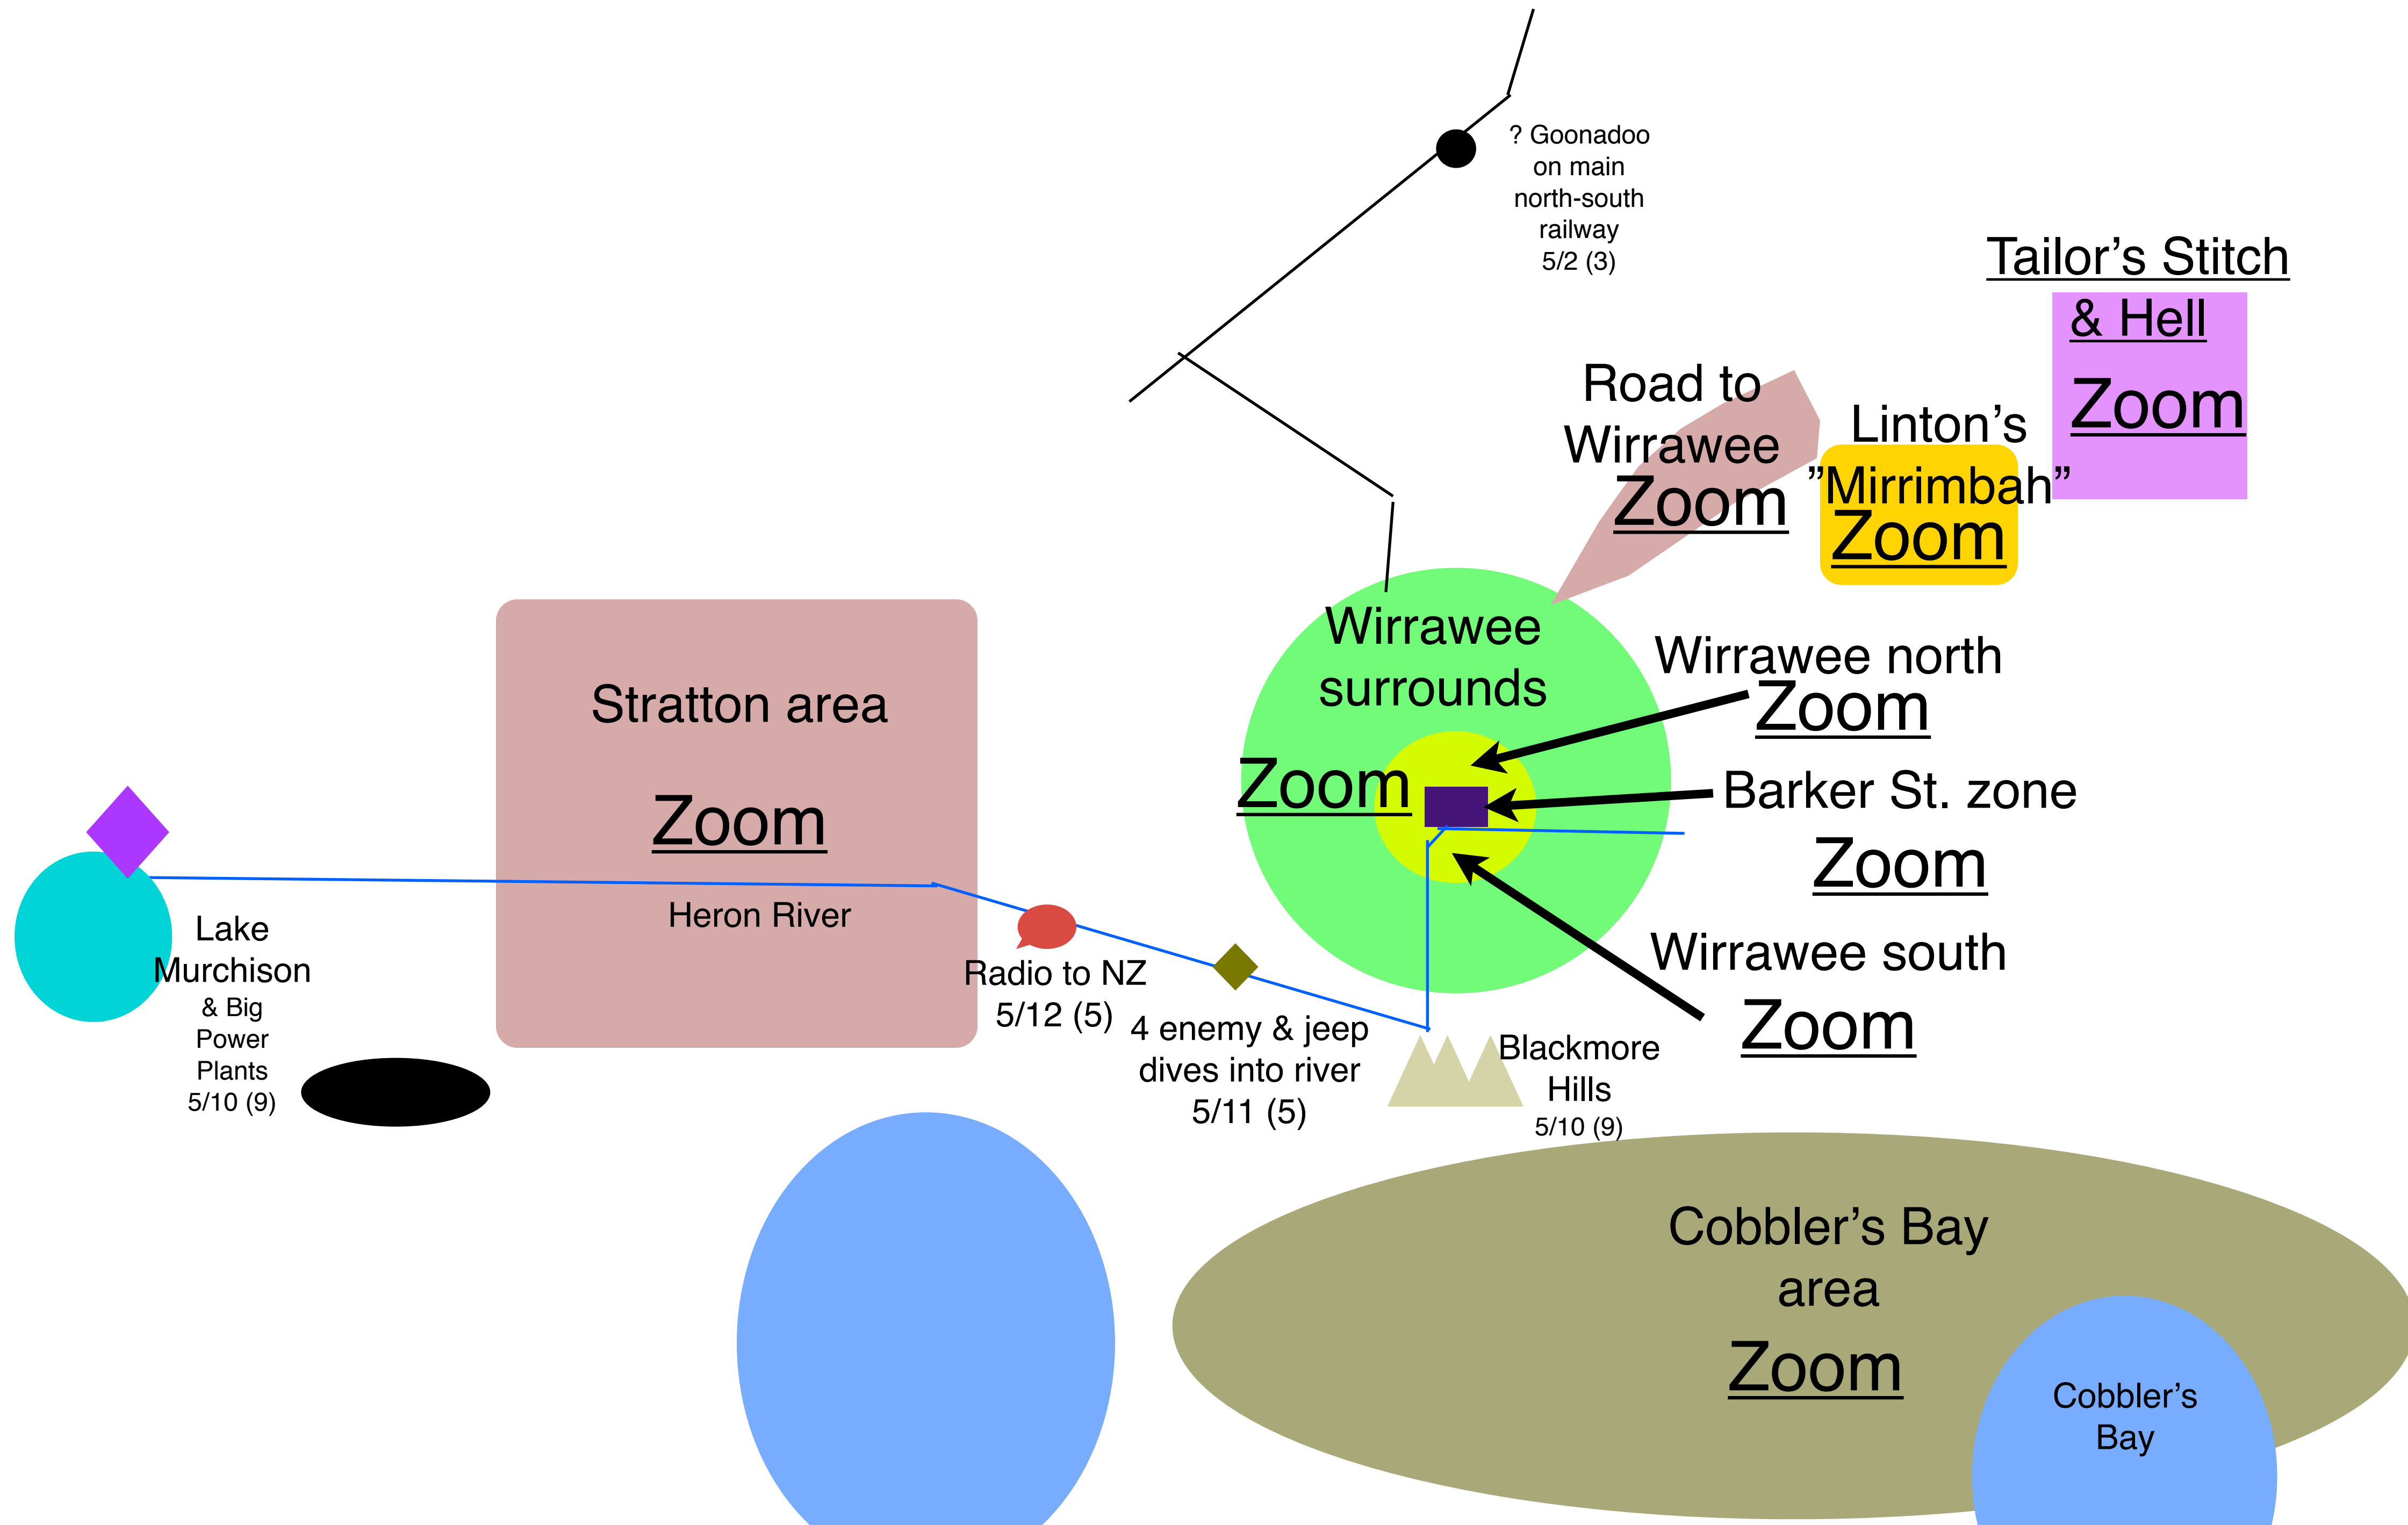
? Goonadoo on main north-south railway 5/2 (3)

Tailor's Stitch & Hell
Zoom

Road to Wirrawee
Zoom

Linton's "Mirrimbah"
Zoom

Stratton area
Zoom
Heron River

Wirrawee surrounds
Zoom

Wirrawee north
Zoom

Barker St. zone
Zoom

Wirrawee south
Zoom

Lake Murchison & Big Power Plants 5/10 (9)

Radio to NZ 5/12 (5)

4 enemy & jeep dives into river 5/11 (5)

Blackmore Hills 5/10 (9)

Cobbler's Bay area
Zoom

Cobbler's Bay